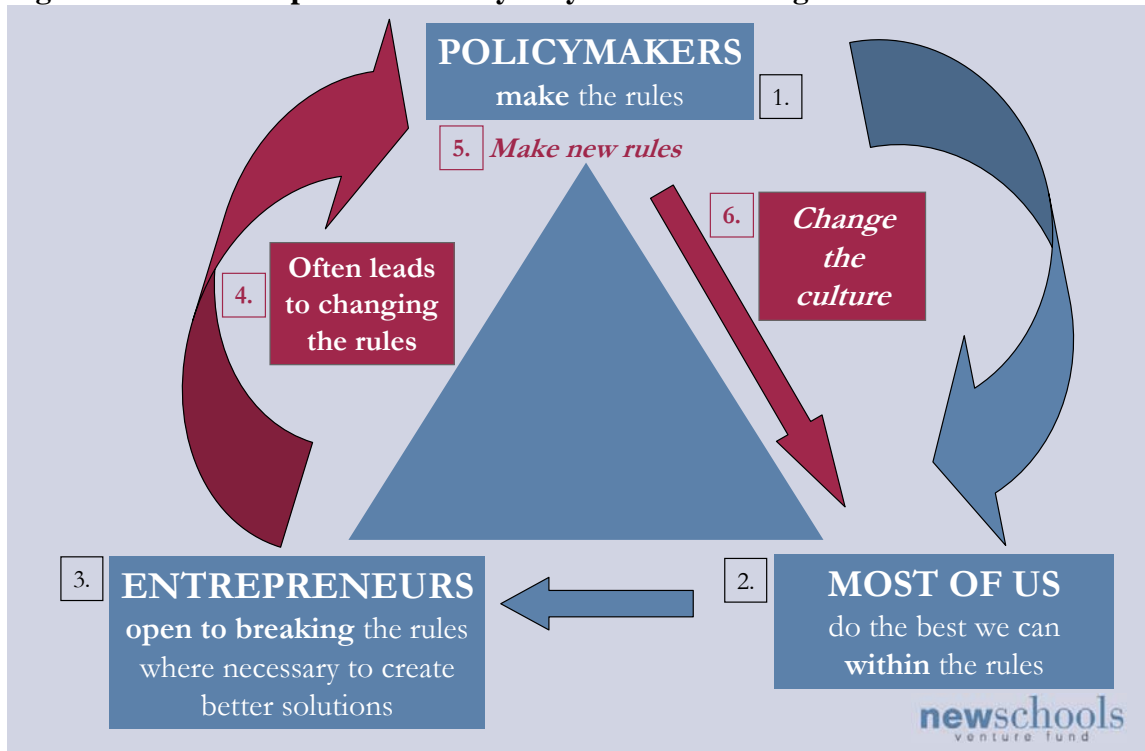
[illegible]

POLICYMAKERS
make the rules

1.

5. Make new rules

6. Change the culture

4. Often leads to changing the rules

3. ENTREPRENEURS
open to breaking the rules where necessary to create better solutions

2. MOST OF US
do the best we can within the rules

newschools
venture fund